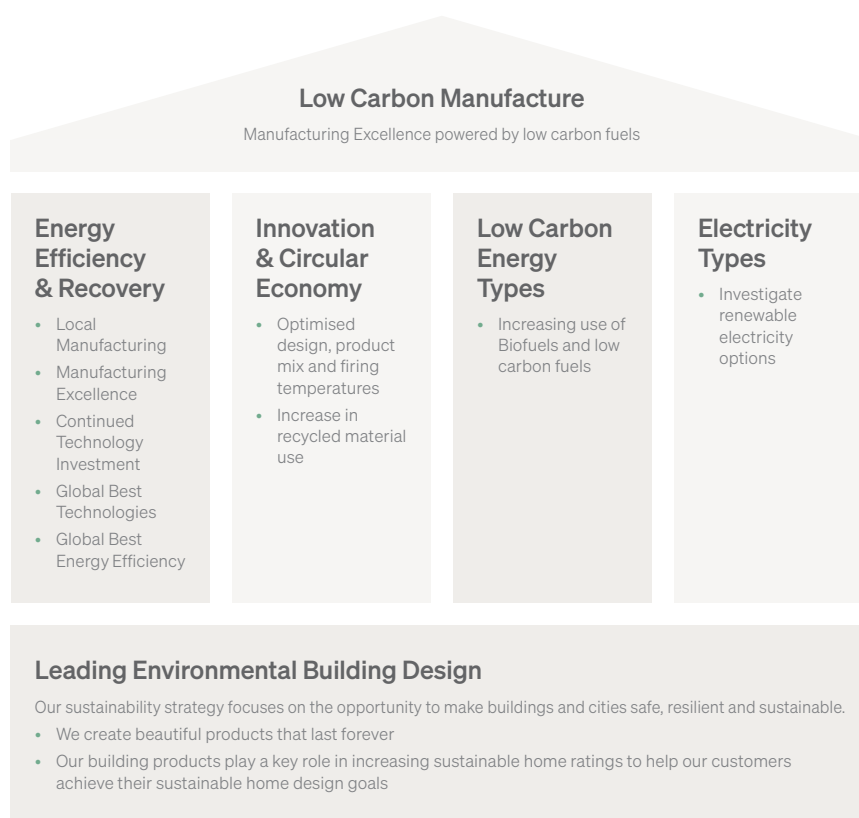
Low Carbon Manufacture

Manufacturing Excellence powered by low carbon fuels

Energy Efficiency & Recovery

- Local Manufacturing
- Manufacturing Excellence
- Continued Technology Investment
- Global Best Technologies
- Global Best Energy Efficiency

Innovation & Circular Economy

- Optimised design, product mix and firing temperatures
- Increase in recycled material use

Low Carbon Energy Types

- Increasing use of Biofuels and low carbon fuels

Electricity Types

- Investigate renewable electricity options

Leading Environmental Building Design

Our sustainability strategy focuses on the opportunity to make buildings and cities safe, resilient and sustainable.

- We create beautiful products that last forever
- Our building products play a key role in increasing sustainable home ratings to help our customers achieve their sustainable home design goals